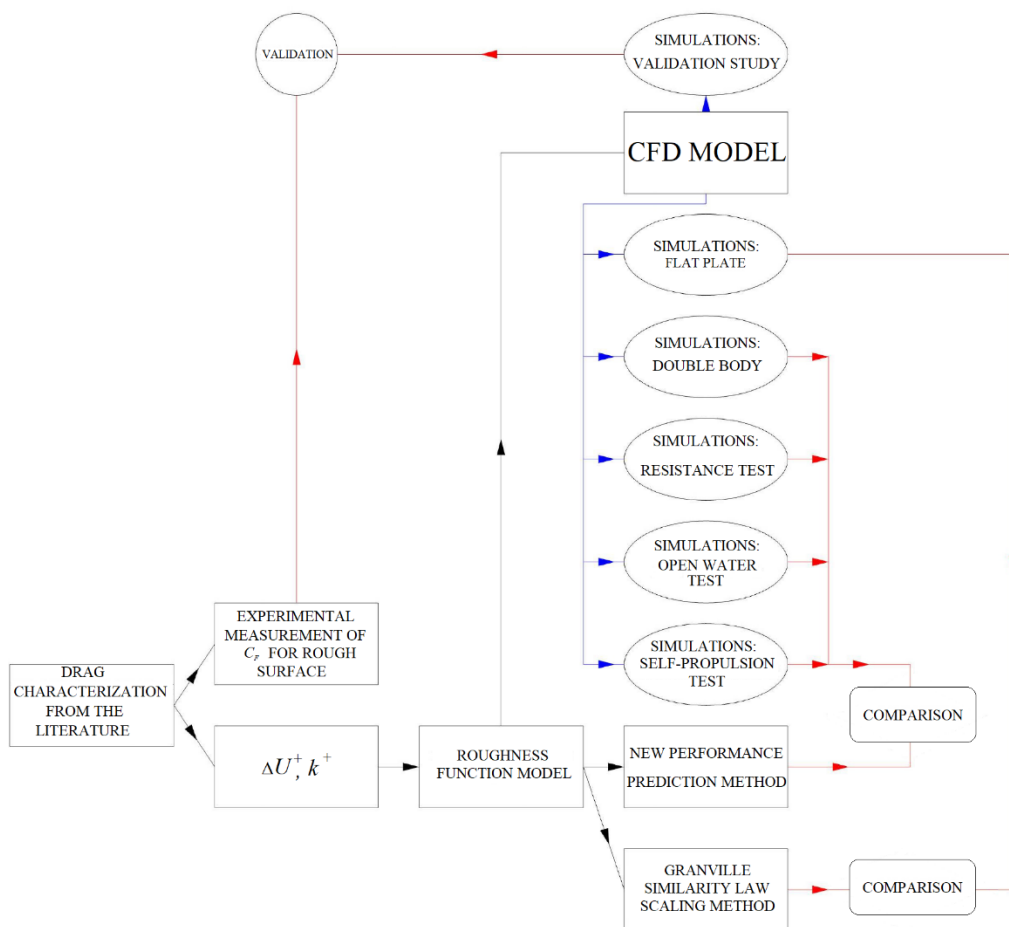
VALIDATION

SIMULATIONS: VALIDATION STUDY

CFD MODEL

SIMULATIONS: FLAT PLATE

SIMULATIONS: DOUBLE BODY

SIMULATIONS: RESISTANCE TEST

SIMULATIONS: OPEN WATER TEST

SIMULATIONS: SELF-PROPULSION TEST

EXPERIMENTAL MEASUREMENT OF $C_F$ FOR ROUGH SURFACE

DRAG CHARACTERIZATION FROM THE LITERATURE

$\Delta U^+, k^+$

ROUGHNESS FUNCTION MODEL

NEW PERFORMANCE PREDICTION METHOD

COMPARISON

GRANVILLE SIMILARITY LAW SCALING METHOD

COMPARISON